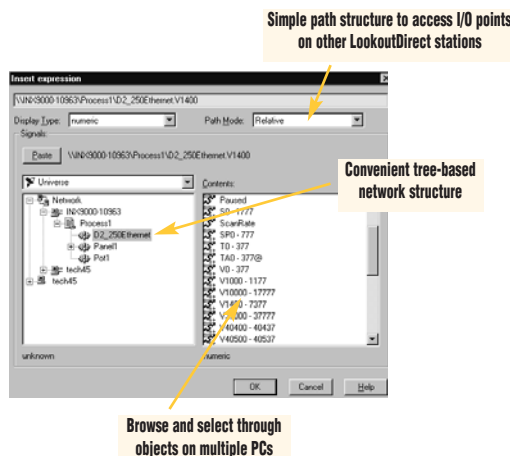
Simple path structure to access I/O points on other LookoutDirect stations

Insert expression

\\INX9000-10963\Process1\D2_250Ethernet.V1400

Display Type: numeric

Path Mode: Relative

Signals:

Paste \\INX9000-10963\Process1\D2_250Ethernet.V1400

Universe

Contents:

Network
INX9000-10963
Process1
D2_250Ethernet
Panel1
Pot1
tech45
tech45

Paused
S0 - 1777
ScanRate
SP0 - 777
T0 - 377
TA0 - 377@
V0 - 377
V1000 - 1177
V10000 - 17777
V1400 - 7377
V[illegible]000 - 37777
V40400 - 40437
V40500 - 40537

unknown

numeric

OK

Cancel

Help

Convenient tree-based network structure

Browse and select through objects on multiple PCs